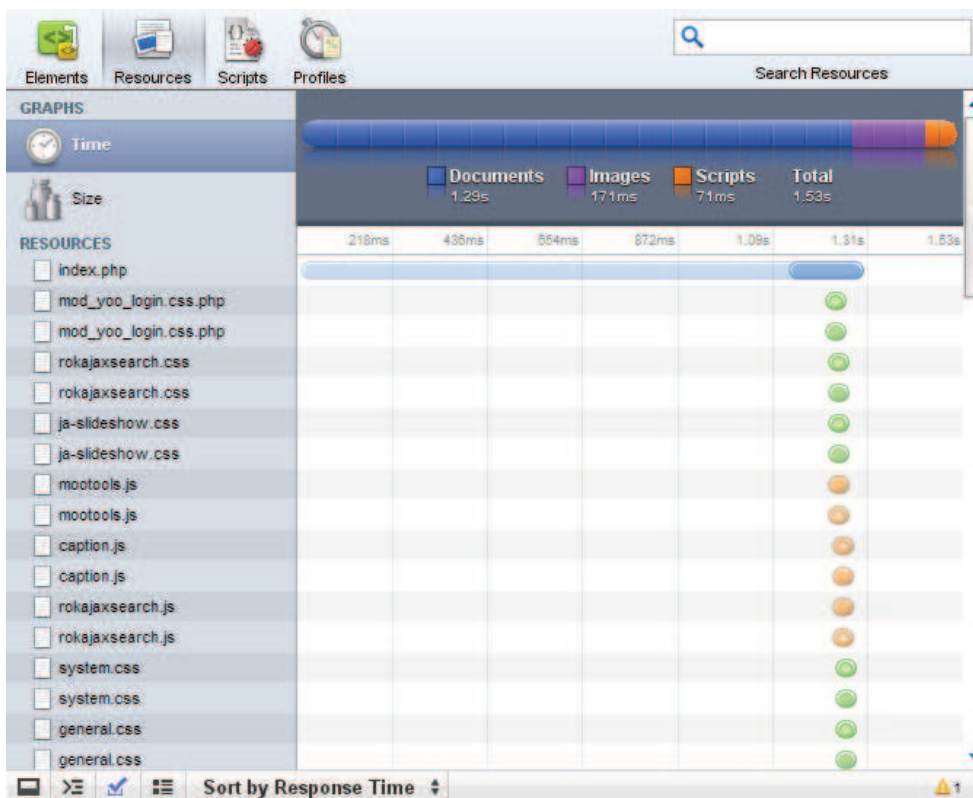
Elements Resources Scripts Profiles

Search Resources

GRAPHS

Time

Size

RESOURCES

Documents 1.29s
Images 171ms
Scripts 71ms
Total 1.53s

| 218ms | 436ms | 654ms | 872ms | 1.09s | 1.31s | 1.53s |
|---|---|---|---|---|---|---|

index.php
mod_yoo_login.css.php
mod_yoo_login.css.php
rokajaxsearch.css
rokajaxsearch.css
ja-slideshow.css
ja-slideshow.css
mootools.js
mootools.js
caption.js
caption.js
rokajaxsearch.js
rokajaxsearch.js
system.css
system.css
general.css
general.css

Sort by Response Time

1